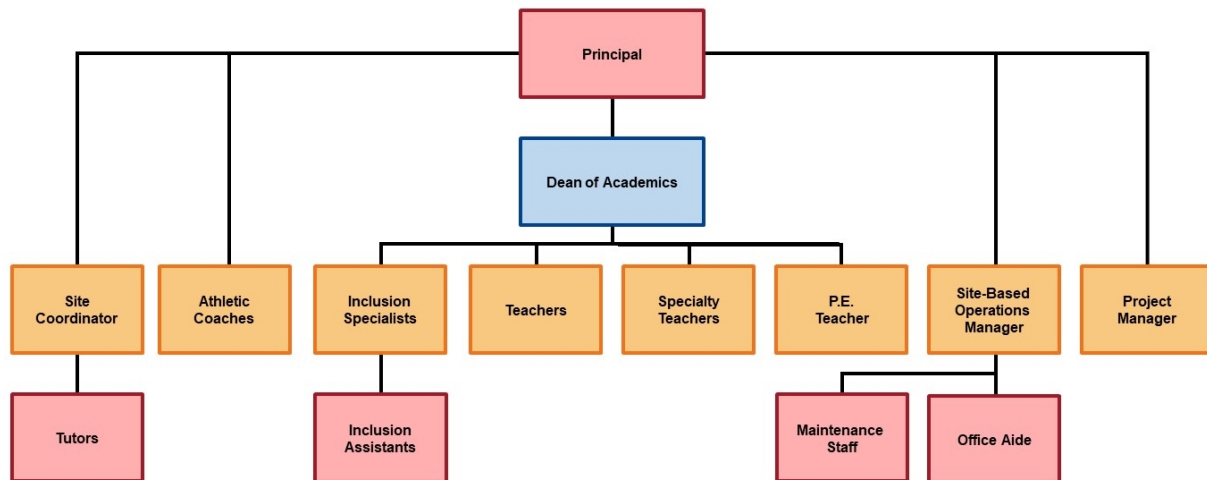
Principal

Dean of Academics

Site Coordinator

Athletic Coaches

Inclusion Specialists

Teachers

Specialty Teachers

P.E. Teacher

Site-Based Operations Manager

Project Manager

Tutors

Inclusion Assistants

Maintenance Staff

Office Aide